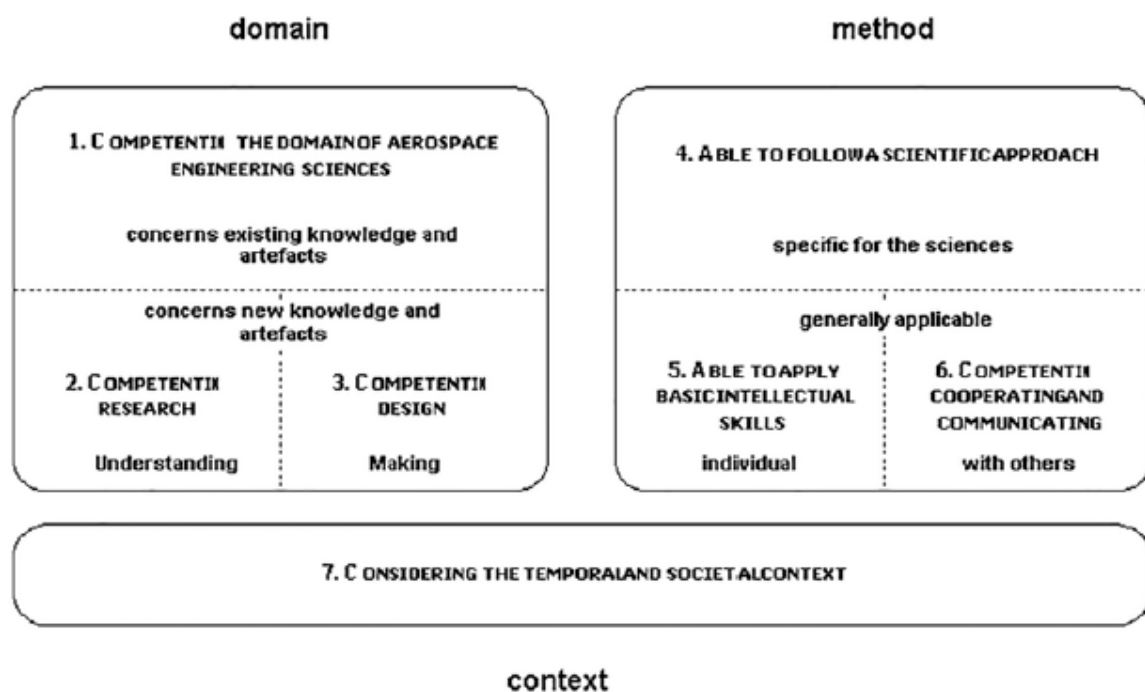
domain

method

1. C OMPETENTII THE DOMAINOF AEROSPACE ENGINEERING SCIENCES

concerns existing knowledge and artefacts

concerns new knowledge and artefacts

2. C OMPETENTII RESEARCH

Understanding

3. C OMPETENTII DESIGN

Making

4. A BLE TO FOLLOWA SCIENTIFIC APPROACH

specific for the sciences

generally applicable

5. A BLE TO APPLY BASICINTELLECTUAL SKILLS

individual

6. C OMPETENTII COOPERATINGAND COMMUNICATING

with others

7. C ONSIDERING THE TEMPORALAND SOCIETALCONTEXT

context